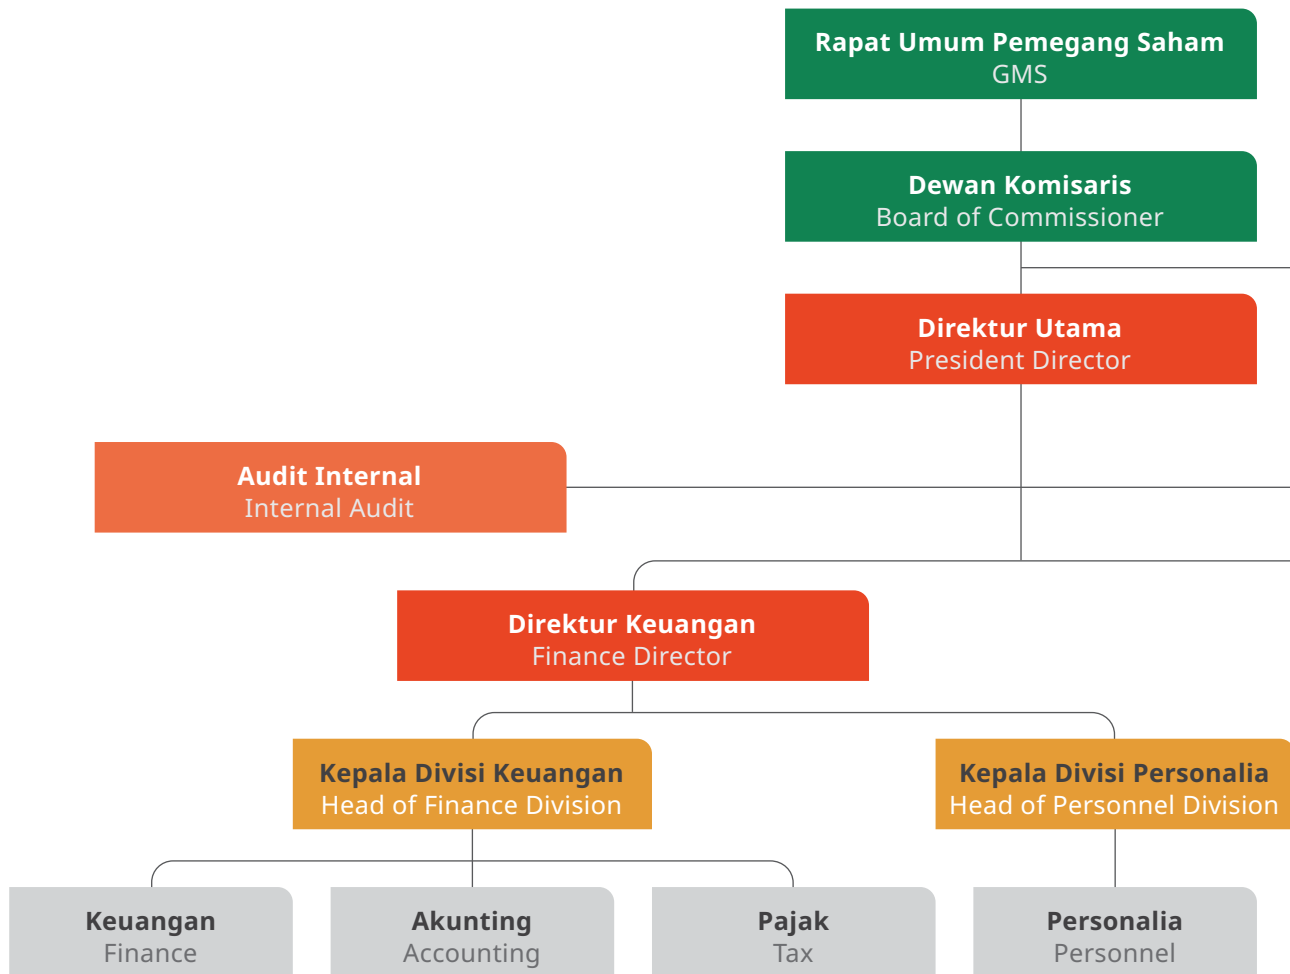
Rapat Umum Pemegang Saham
GMS

Dewan Komisaris
Board of Commissioner

Direktur Utama
President Director

Audit Internal
Internal Audit

Direktur Keuangan
Finance Director

Kepala Divisi Keuangan
Head of Finance Division

Kepala Divisi Personalia
Head of Personnel Division

Keuangan
Finance

Akunting
Accounting

Pajak
Tax

Personalia
Personnel